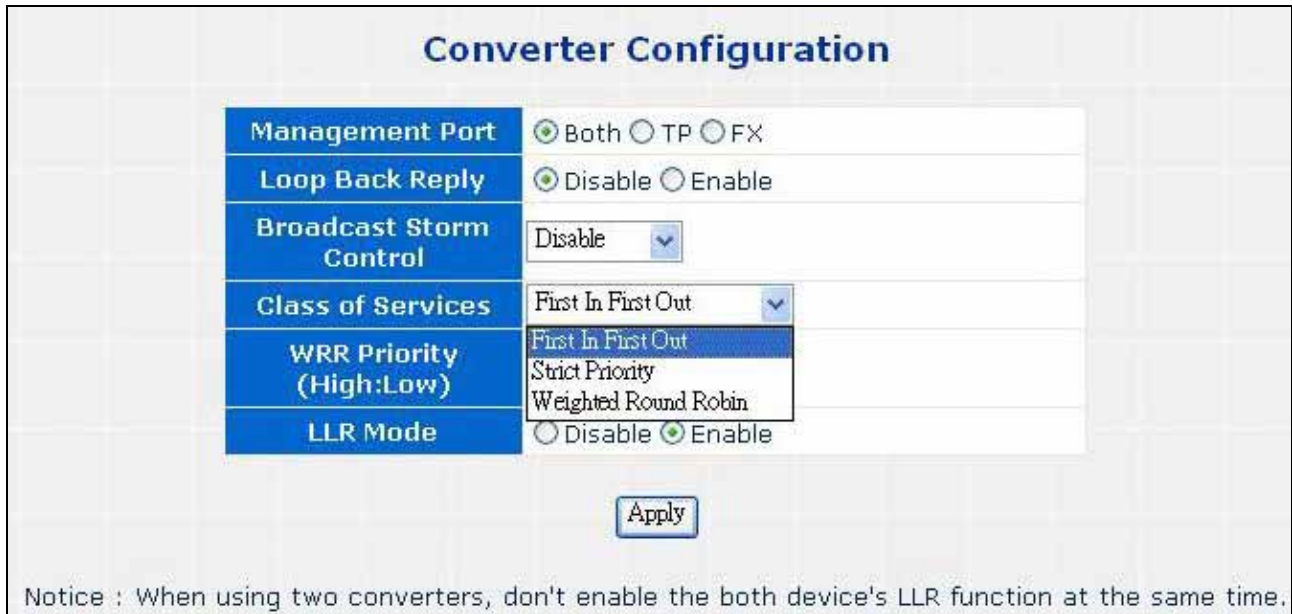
Converter Configuration

| Management Port | Both TP FX |
|---|---|
| Loop Back Reply | Disable Enable |
| Broadcast Storm Control | Disable |
| Class of Services | First In First Out |
| WRR Priority (High:Low) | First In First Out<br>Strict Priority<br>Weighted Round Robin |
| LLR Mode | Disable Enable |

Apply

Notice : When using two converters, don't enable the both device's LLR function at the same time.